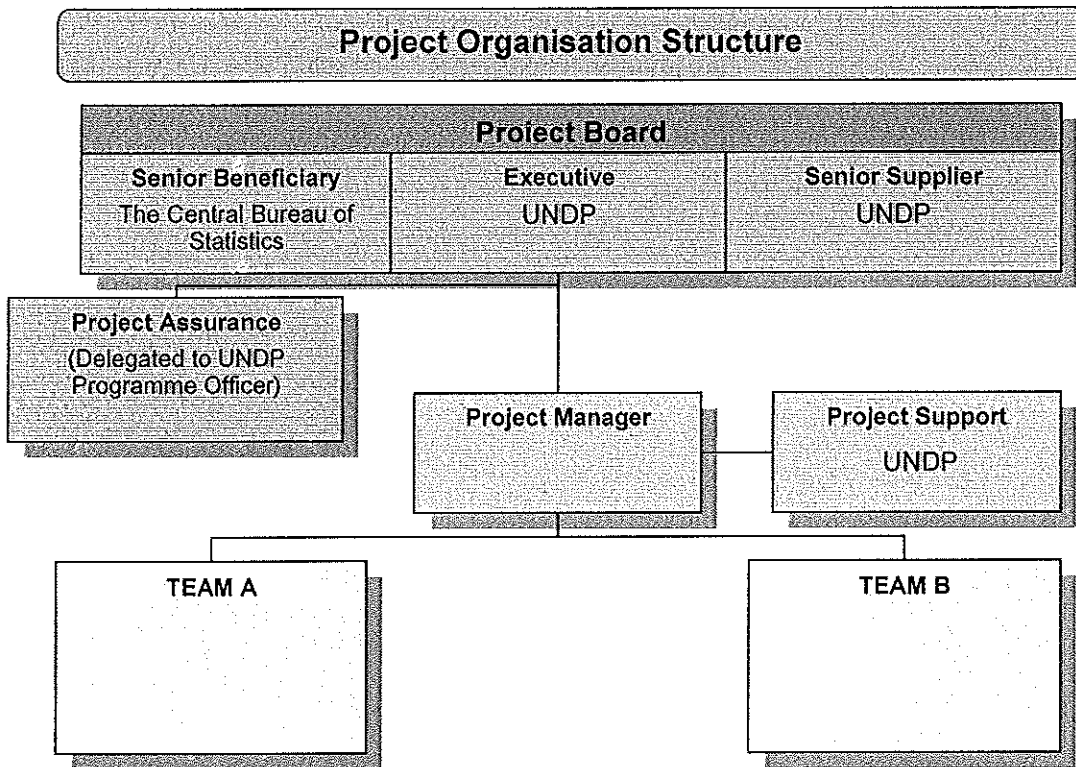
Project Organisation Structure

Project Board

| Senior Beneficiary<br>The Central Bureau of Statistics | Executive<br>UNDP | Senior Supplier<br>UNDP |
|---|---|---|

Project Assurance
(Delegated to UNDP Programme Officer)

Project Manager

Project Support
UNDP

TEAM A

TEAM B